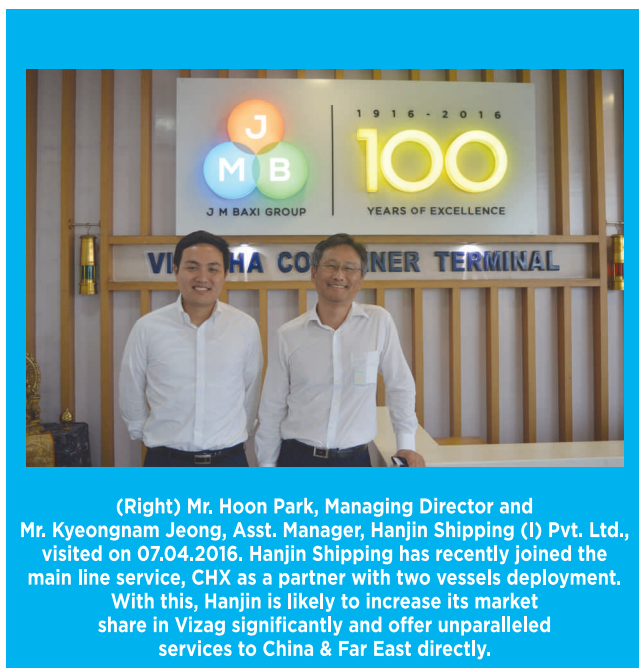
J
M B
J M BAXI GROUP

1916 - 2016
100
YEARS OF EXCELLENCE

VI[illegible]HA CO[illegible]NER TERMINAL

(Right) Mr. Hoon Park, Managing Director and Mr. Kyeongnam Jeong, Asst. Manager, Hanjin Shipping (I) Pvt. Ltd., visited on 07.04.2016. Hanjin Shipping has recently joined the main line service, CHX as a partner with two vessels deployment. With this, Hanjin is likely to increase its market share in Vizag significantly and offer unparalleled services to China & Far East directly.